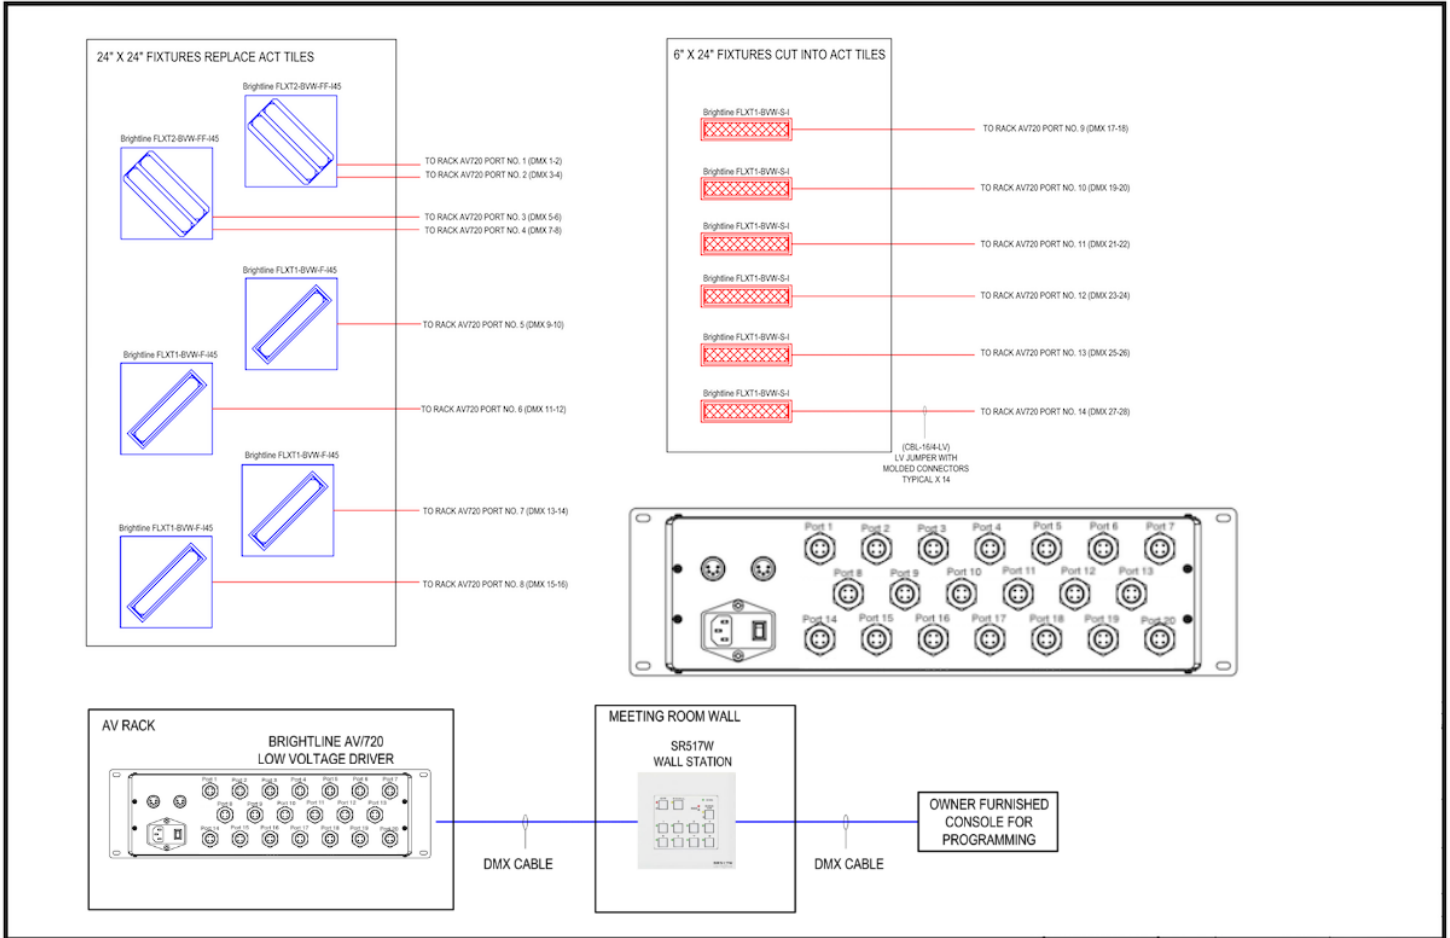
24" X 24" FIXTURES REPLACE ACT TILES

Brightline FLXT2-BVW-FF-I45

Brightline FLXT2-BVW-FF-I45

TO RACK AV720 PORT NO. 1 (DMX 1-2)
TO RACK AV720 PORT NO. 2 (DMX 3-4)
TO RACK AV720 PORT NO. 3 (DMX 5-6)
TO RACK AV720 PORT NO. 4 (DMX 7-8)

Brightline FLXT1-BVW-F-I45

TO RACK AV720 PORT NO. 5 (DMX 9-10)

Brightline FLXT1-BVW-F-I45

TO RACK AV720 PORT NO. 6 (DMX 11-12)

Brightline FLXT1-BVW-F-I45

TO RACK AV720 PORT NO. 7 (DMX 13-14)

Brightline FLXT1-BVW-F-I45

TO RACK AV720 PORT NO. 8 (DMX 15-16)

6" X 24" FIXTURES CUT INTO ACT TILES

Brightline FLXT1-BVW-S-I
TO RACK AV720 PORT NO. 9 (DMX 17-18)

Brightline FLXT1-BVW-S-I
TO RACK AV720 PORT NO. 10 (DMX 19-20)

Brightline FLXT1-BVW-S-I
TO RACK AV720 PORT NO. 11 (DMX 21-22)

Brightline FLXT1-BVW-S-I
TO RACK AV720 PORT NO. 12 (DMX 23-24)

Brightline FLXT1-BVW-S-I
TO RACK AV720 PORT NO. 13 (DMX 25-26)

Brightline FLXT1-BVW-S-I
TO RACK AV720 PORT NO. 14 (DMX 27-28)

(CBL-16/4-LV)
LV JUMPER WITH
MOLDED CONNECTORS
TYPICAL X 14

Port 1 Port 2 Port 3 Port 4 Port 5 Port 6 Port 7
Port 8 Port 9 Port 10 Port 11 Port 12 Port 13
Port 14 Port 15 Port 16 Port 17 Port 18 Port 19 Port 20

AV RACK

BRIGHTLINE AV/720
LOW VOLTAGE DRIVER

Port 1 Port 2 Port 3 Port 4 Port 5 Port 6 Port 7
Port 8 Port 9 Port 10 Port 11 Port 12 Port 13
Port 14 Port 15 Port 16 Port 17 Port 18 Port 19 Port 20

DMX CABLE

MEETING ROOM WALL

SR517W
WALL STATION

DMX CABLE

OWNER FURNISHED
CONSOLE FOR
PROGRAMMING